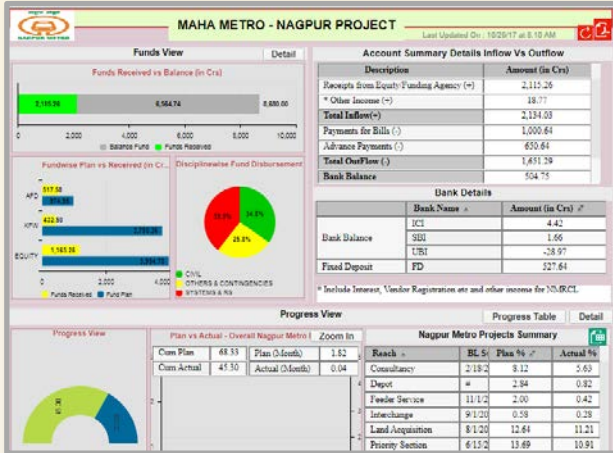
MAHA METRO - NAGPUR PROJECT

NAGPUR METRO

Last Updated On : 10/20/17 at 8.10 AM

Funds View

Detail

Funds Received vs Balance (in Crs)

2,115.26

6,564.74

8,680.00

0 2,000 4,000 6,000 8,000 10,000

Balance Funds Funds Received

Fundwise Plan vs Received (in Cr...

AFD 517.58 974.35

KFW 432.90 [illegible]

EQUITY 1,165.36 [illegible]

0 2,000 4,000

Funds Received Fund Plan

Disciplinewise Fund Disbursement

38.3% 36.5% 25.8%

CIVIL
OTHERS & CONTINGENCIES
SYSTEMS & RS

Account Summary Details Inflow Vs Outflow

| Description | Amount (in Crs) |
|---|---|
| Receipts from Equity/Funding Agency (+) | 2,115.26 |
| * Other Income (+) | 18.77 |
| Total Inflow(+) | 2,134.03 |
| Payments for Bills (-) | 1,000.64 |
| Advance Payments (-) | 650.64 |
| Total OutFlow (-) | 1,651.29 |
| Bank Balance | 504.75 |

Bank Details

| | Bank Name | Amount (in Crs) |
|---|---|---|
| Bank Balance | ICI | 4.42 |
| | SBI | 1.66 |
| | UBI | -28.97 |
| Fixed Deposit | FD | 527.64 |

* Include Interest, Vendor Registration etc and other income for NMRCL

Progress View

Progress Table

Detail

Progress View

Plan vs Actual - Overall Nagpur Metro I

Zoom In

| Cum Plan | 68.33 | Plan (Month) | 1.82 |
|---|---|---|---|
| Cum Actual | 45.30 | Actual (Month) | 0.04 |

Nagpur Metro Projects Summary

| Reach | BL S | Plan % | Actual % |
|---|---|---|---|
| Consultancy | 2/18/2 | 8.12 | 5.63 |
| Depot | # | 2.84 | 0.82 |
| Feeder Service | 11/1/2 | 2.00 | 0.42 |
| Interchange | 9/1/20 | 0.58 | 0.28 |
| Land Acquisition | 8/1/20 | 12.64 | 11.21 |
| Priority Section | 6/15/2 | 13.69 | 10.91 |